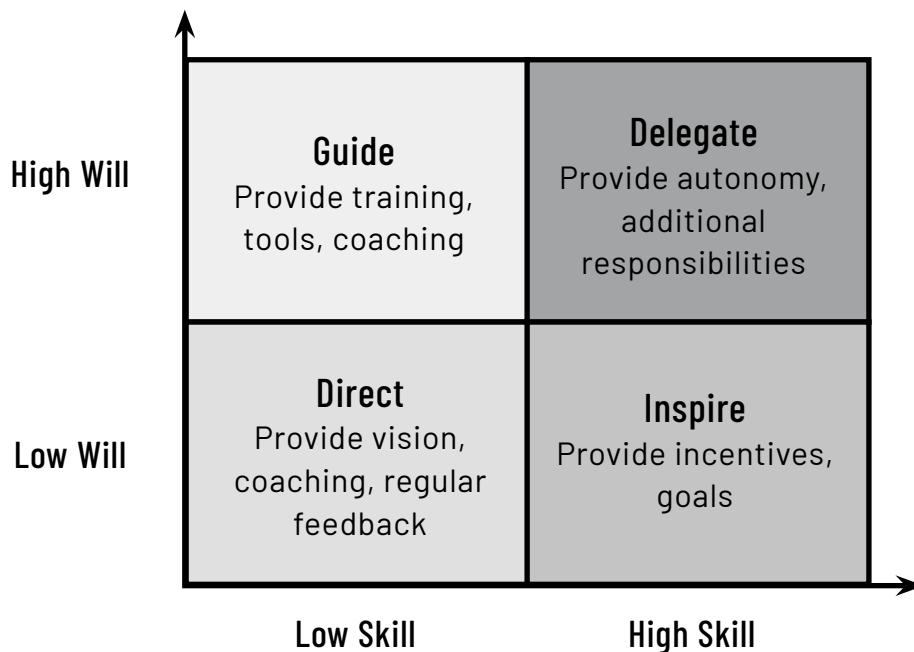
High Will

Guide
Provide training, tools, coaching

Delegate
Provide autonomy, additional responsibilities

Low Will

Direct
Provide vision, coaching, regular feedback

Inspire
Provide incentives, goals

Low Skill

High Skill